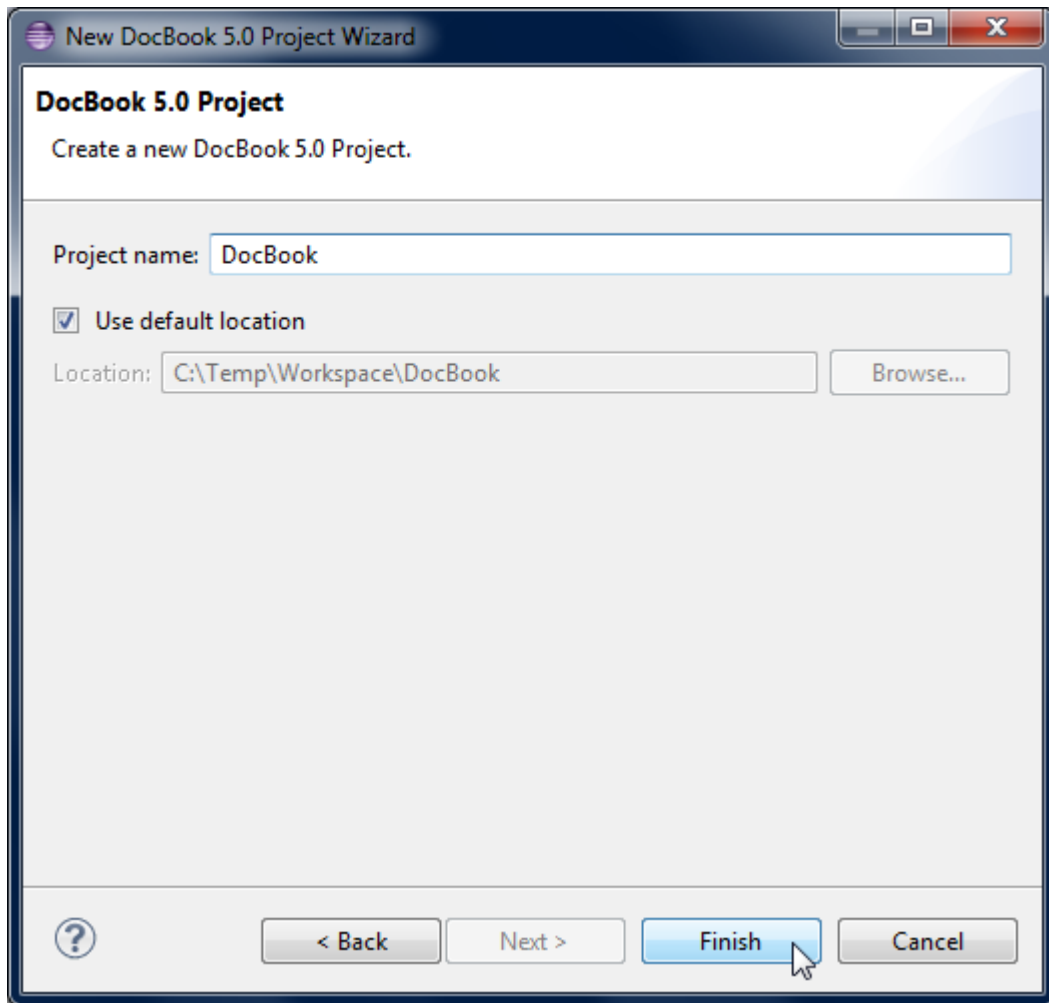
New DocBook 5.0 Project Wizard

DocBook 5.0 Project

Create a new DocBook 5.0 Project.

Project name: DocBook

Use default location

Location: C:\Temp\Workspace\DocBook

Browse...

?

< Back

Next >

Finish

Cancel